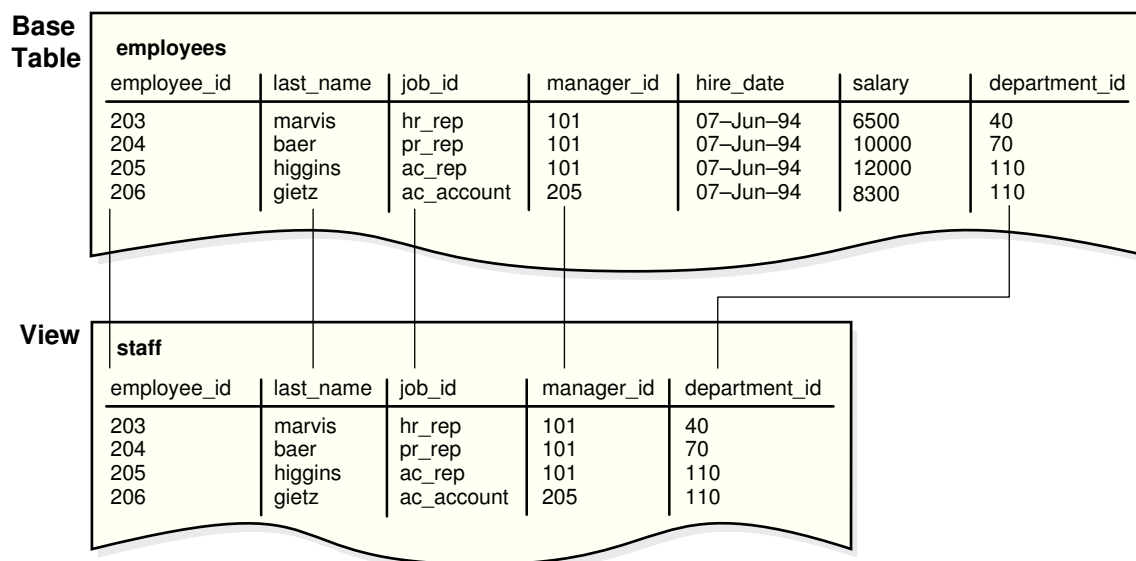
Base Table

employees

| employee_id | last_name | job_id | manager_id | hire_date | salary | department_id |
|---|---|---|---|---|---|---|
| 203 | marvis | hr_rep | 101 | 07–Jun–94 | 6500 | 40 |
| 204 | baer | pr_rep | 101 | 07–Jun–94 | 10000 | 70 |
| 205 | higgins | ac_rep | 101 | 07–Jun–94 | 12000 | 110 |
| 206 | gietz | ac_account | 205 | 07–Jun–94 | 8300 | 110 |

View

staff

| employee_id | last_name | job_id | manager_id | department_id |
|---|---|---|---|---|
| 203 | marvis | hr_rep | 101 | 40 |
| 204 | baer | pr_rep | 101 | 70 |
| 205 | higgins | ac_rep | 101 | 110 |
| 206 | gietz | ac_account | 205 | 110 |